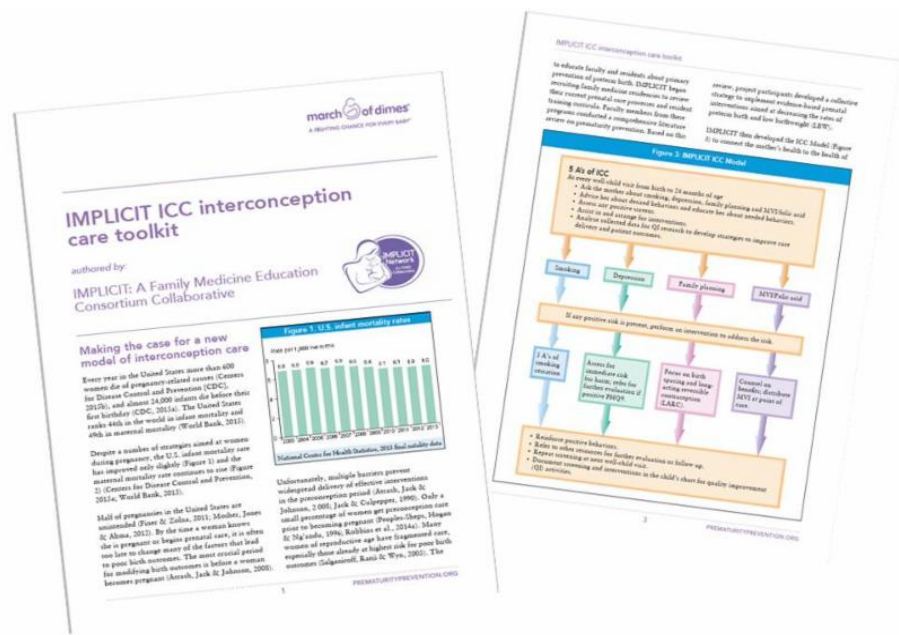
march of dimes
A FIGHTING CHANCE FOR EVERY BABY

IMPLICIT ICC interconception care toolkit

authored by:

IMPLICIT: A Family Medicine Education Consortium Collaborative

IMPLICIT Network

Making the case for a new model of interconception care

Every year in the United States more than 600 women die of pregnancy-related causes (Centers for Disease Control and Prevention [CDC], 2017b), and almost 24,000 infants die before their first birthday (CDC, 2015a). The United States ranks 44th in the world in infant mortality and 49th in maternal mortality (World Bank, 2015).

Despite a number of strategies aimed at women during pregnancy, the U.S. infant mortality rate has improved only slightly (Figure 1) and the maternal mortality rate continues to rise (Figure 2) (Centers for Disease Control and Prevention, 2015a; World Bank, 2015).

Half of pregnancies in the United States are unintended (Finer & Zolna, 2011; Mosher, Jones & Abma, 2012). By the time a woman knows she is pregnant or begins prenatal care, it is often too late to change many of the factors that lead to poor birth outcomes. The most crucial period for modifying birth outcomes is before a woman becomes pregnant (Atrash, Jack & Johnson, 2008).

Figure 1. U.S. infant mortality rates

Rate per 1,000 live births

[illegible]

National Center for Health Statistics, 2013 final mortality data

Unfortunately, multiple barriers prevent widespread delivery of effective interventions in the preconception period (Atrash, Jack & Johnson, 2008; Jack & Culpepper, 1990). Only a small percentage of women get preconception care prior to becoming pregnant (Peoples-Sheps, Hogan & Ng'andu, 1996; Robbins et al., 2014a). Many women of reproductive age have fragmented care, especially those already at highest risk for poor birth outcomes (Salganicoff, Ranji & Wyn, 2005). The

1

PREMATURITYPREVENTION.ORG

IMPLICIT ICC interconception care toolkit

to educate family and residents about primary prevention of preterm birth. IMPLICIT began recruiting family medicine residencies to review their current prenatal care processes and resident training curricula. Faculty members from these programs conducted a comprehensive literature review on prematurity prevention. Based on the

review, project participants developed a collective strategy to implement evidence-based prenatal interventions aimed at decreasing the rates of preterm birth and low birthweight (LBW).

IMPLICIT then developed the ICC Model (Figure 3) to connect the mother's health to the health of

Figure 3. IMPLICIT ICC Model

5 A's of ICC
At every well-child visit from birth to 24 months of age
• Ask the mother about smoking, depression, family planning and MVI/folic acid
• Advise her about desired behaviors and educate her about needed behaviors.
• Assess any positive screens.
• Assist in and arrange for interventions.
• Analyze collected data for QI research to develop strategies to improve care delivery and patient outcomes.

Smoking | Depression | Family planning | MVI/Folic acid

If any positive risk is present, perform an intervention to address the risk.

5 A's of smoking cessation

Assess for immediate risk for harm; refer for further evaluation if positive PHQ9.

Focus on birth spacing and long-acting reversible contraception (LARC).

Counsel on benefits; distribute MVI at point of care.

• Reinforce positive behaviors.
• Refer to other resources for further evaluation or follow up.
• Repeat screening at next well-child visit.
• Document screening and interventions in the child's chart for quality improvement /QI/ activities.

2

PREMATURITYPREVENTION.ORG